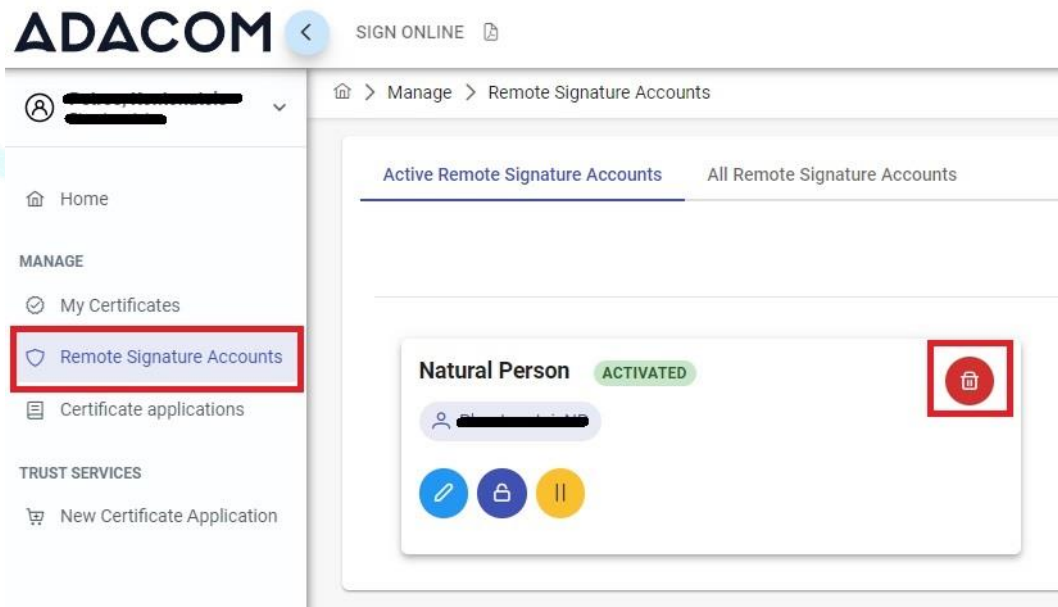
ADACOM

SIGN ONLINE

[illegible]

Home

MANAGE

My Certificates

Remote Signature Accounts

Certificate applications

TRUST SERVICES

New Certificate Application

Manage > Remote Signature Accounts

Active Remote Signature Accounts

All Remote Signature Accounts

Natural Person ACTIVATED

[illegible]